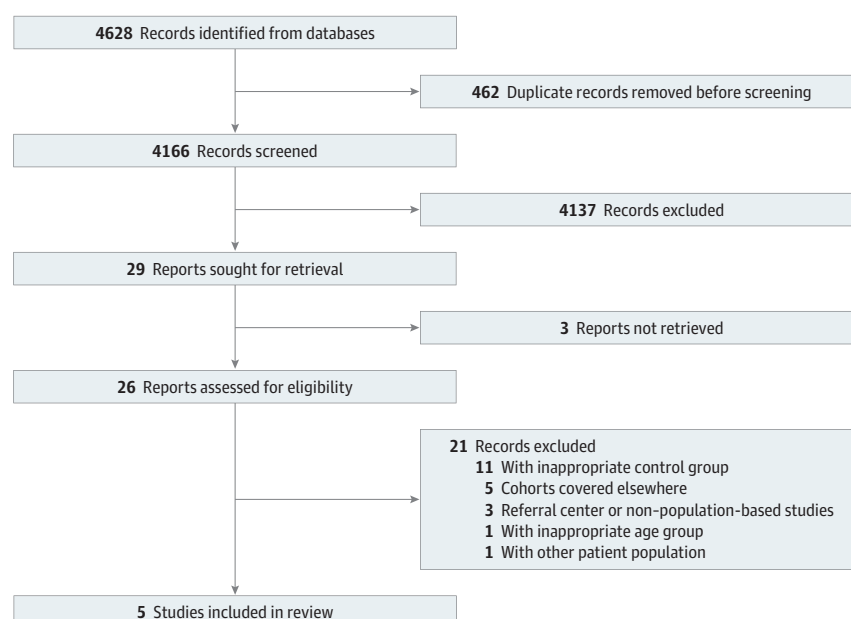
**4628** Records identified from databases

**462** Duplicate records removed before screening

**4166** Records screened

**4137** Records excluded

**29** Reports sought for retrieval

**3** Reports not retrieved

**26** Reports assessed for eligibility

**21** Records excluded
**11** With inappropriate control group
**5** Cohorts covered elsewhere
**3** Referral center or non-population-based studies
**1** With inappropriate age group
**1** With other patient population

**5** Studies included in review